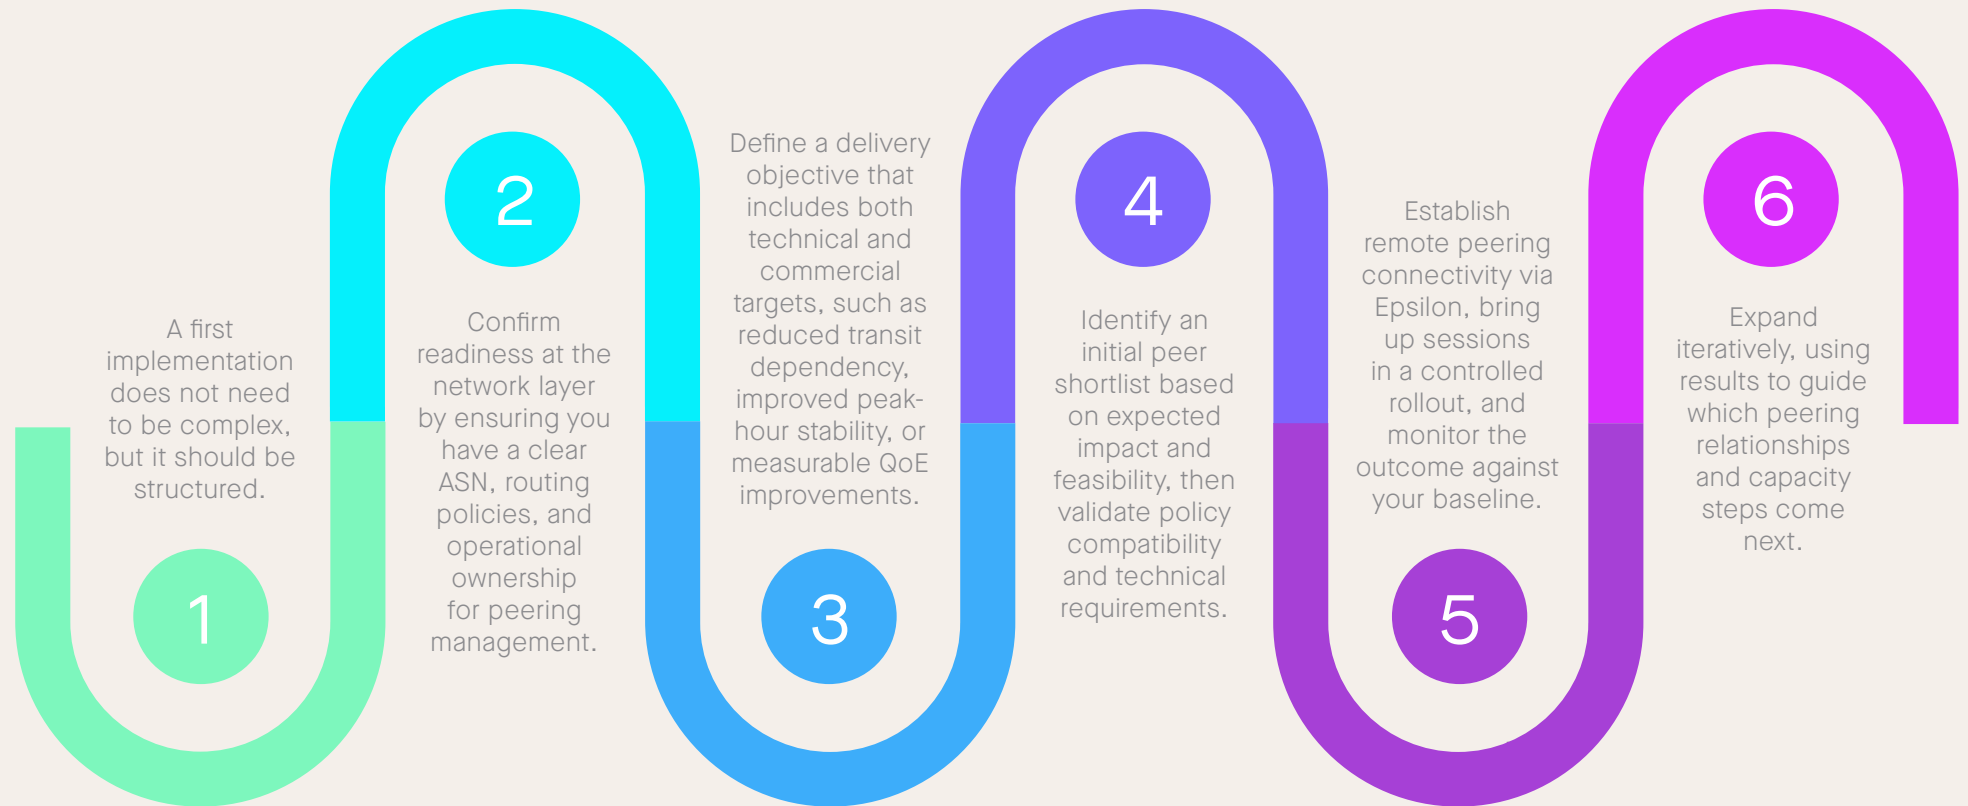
1

A first implementation does not need to be complex, but it should be structured.

2

Confirm readiness at the network layer by ensuring you have a clear ASN, routing policies, and operational ownership for peering management.

3

Define a delivery objective that includes both technical and commercial targets, such as reduced transit dependency, improved peak-hour stability, or measurable QoE improvements.

4

Identify an initial peer shortlist based on expected impact and feasibility, then validate policy compatibility and technical requirements.

5

Establish remote peering connectivity via Epsilon, bring up sessions in a controlled rollout, and monitor the outcome against your baseline.

6

Expand iteratively, using results to guide which peering relationships and capacity steps come next.